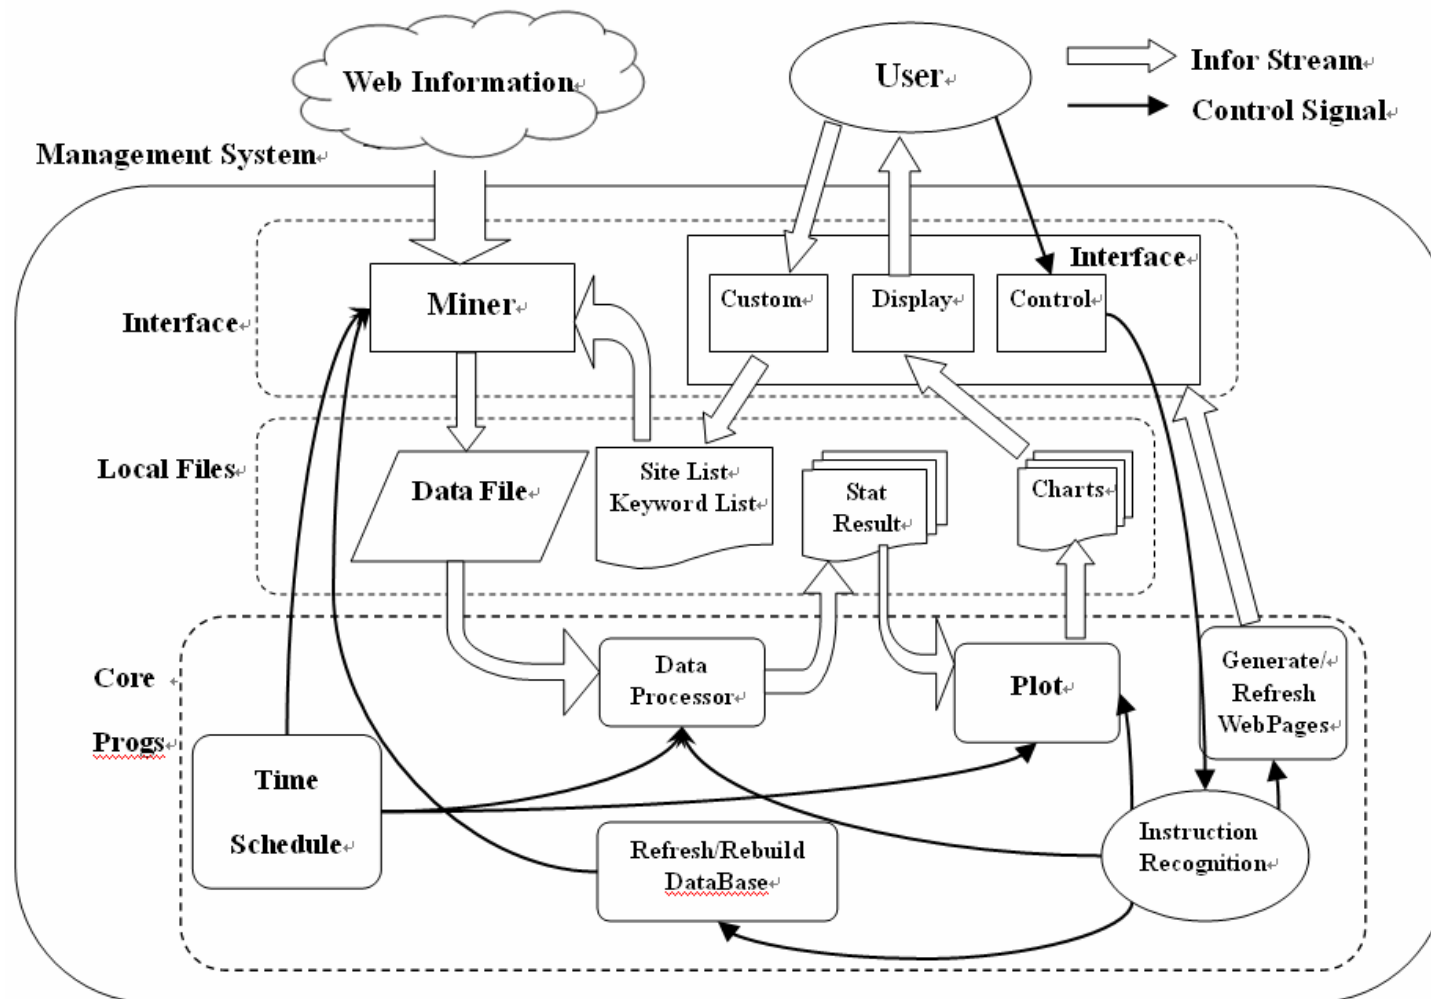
Web Information

User

Infor Stream

Control Signal

Management System

Interface

Miner

Custom

Display

Control

Interface

Local Files

Data File

Site List
Keyword List

Stat
Result

Charts

Core

Progs

Data
Processor

Plot

Generate/
Refresh
WebPages

Time

Schedule

Refresh/Rebuild
DataBase

Instruction
Recognition